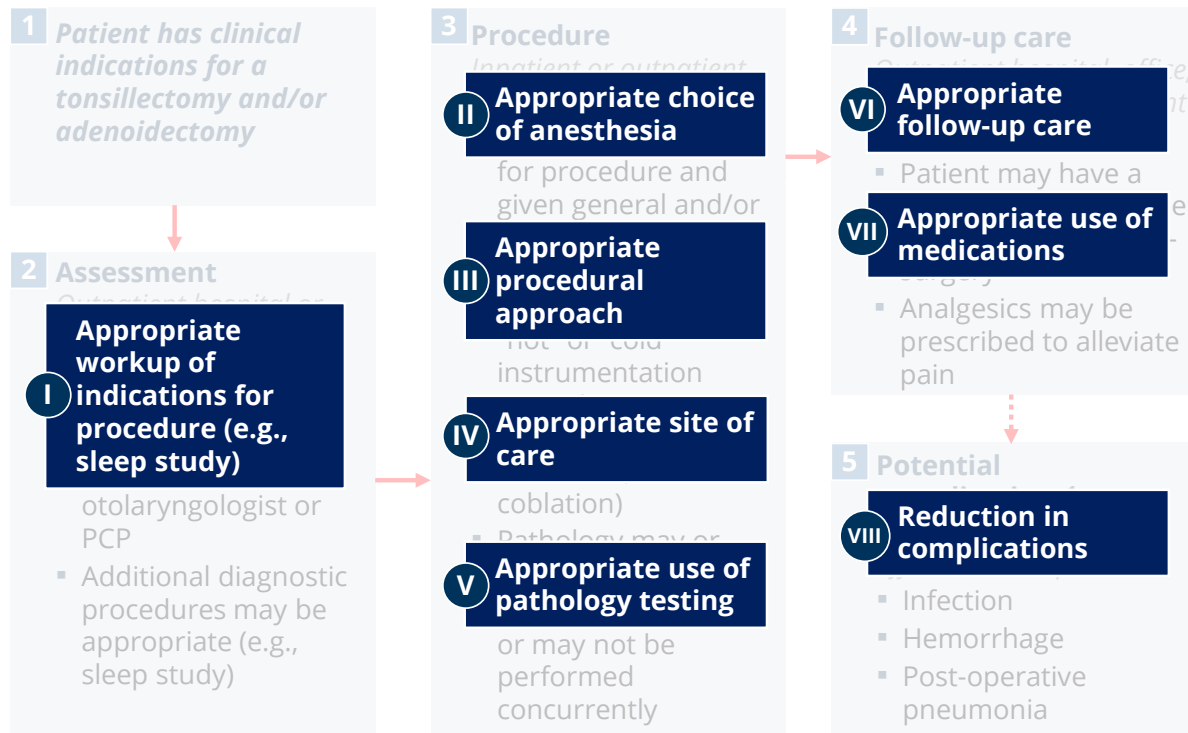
1 Patient has clinical indications for a tonsillectomy and/or adenoidectomy

2 Assessment
Outpatient hospital or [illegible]

I Appropriate workup of indications for procedure (e.g., sleep study)

otolaryngologist or PCP

▪ Additional diagnostic procedures may be appropriate (e.g., sleep study)

3 Procedure
Inpatient or outpatient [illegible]

II Appropriate choice of anesthesia

for procedure and given general and/or

III Appropriate procedural approach

"hot" or "cold" instrumentation

IV Appropriate site of care

coblation)

▪ Pathology may or

V Appropriate use of pathology testing

or may not be performed concurrently

4 Follow-up care
Outpatient hospital, office, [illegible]

VI Appropriate follow-up care

▪ Patient may have a

VII Appropriate use of medications

surgery

▪ Analgesics may be prescribed to alleviate pain

5 Potential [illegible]

VIII Reduction in complications

▪ Infection
▪ Hemorrhage
▪ Post-operative pneumonia